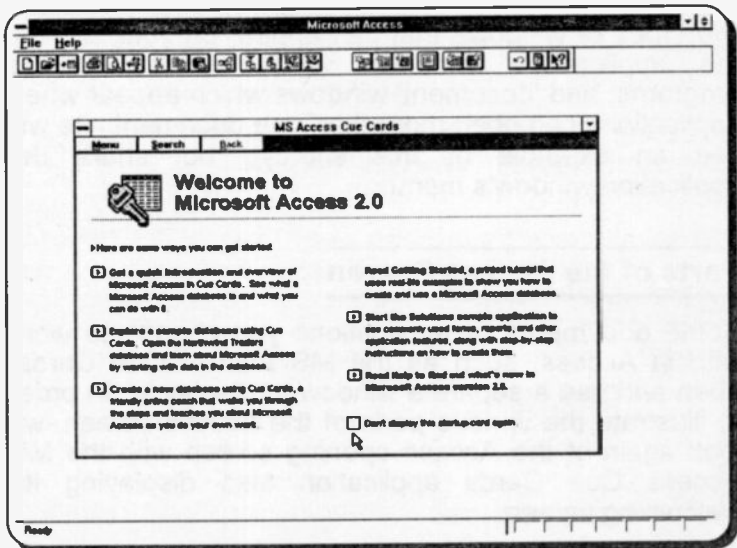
Microsoft Access

File Help

MS Access Cue Cards

Menu Search Back

Welcome to Microsoft Access 2.0

Here are some ways you can get started

Get a quick introduction and overview of Microsoft Access in Cue Cards. See what a Microsoft Access database is and what you can do with it.

Explore a sample database using Cue Cards. Open the Northwind Traders database and learn about Microsoft Access by working with data in the database.

Create a new database using Cue Cards, a friendly online coach that walks you through the steps and teaches you about Microsoft Access as you do your own work.

Read Getting Started, a printed tutorial that uses real-life examples to show you how to create and use a Microsoft Access database.

Start the Solutions sample application to see commonly used forms, reports, and other application features, along with step-by-step instructions on how to create them.

Read Help to find out what's new in Microsoft Access version 2.0.

Don't display this startup card again

Ready